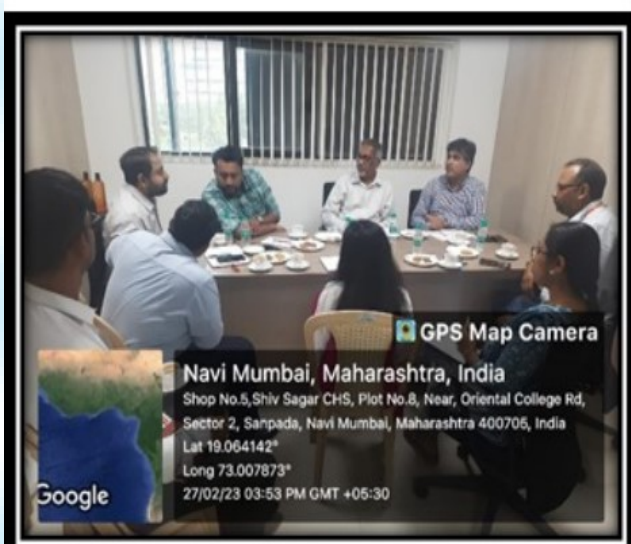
GPS Map Camera

Navi Mumbai, Maharashtra, India

Shop No.5,Shiv Sagar CHS, Plot No.8, Near, Oriental College Rd, Sector 2, Sanpada, Navi Mumbai, Maharashtra 400705, India

Lat 19.064142°

Long 73.007873°

27/02/23 03:53 PM GMT +05:30

Google